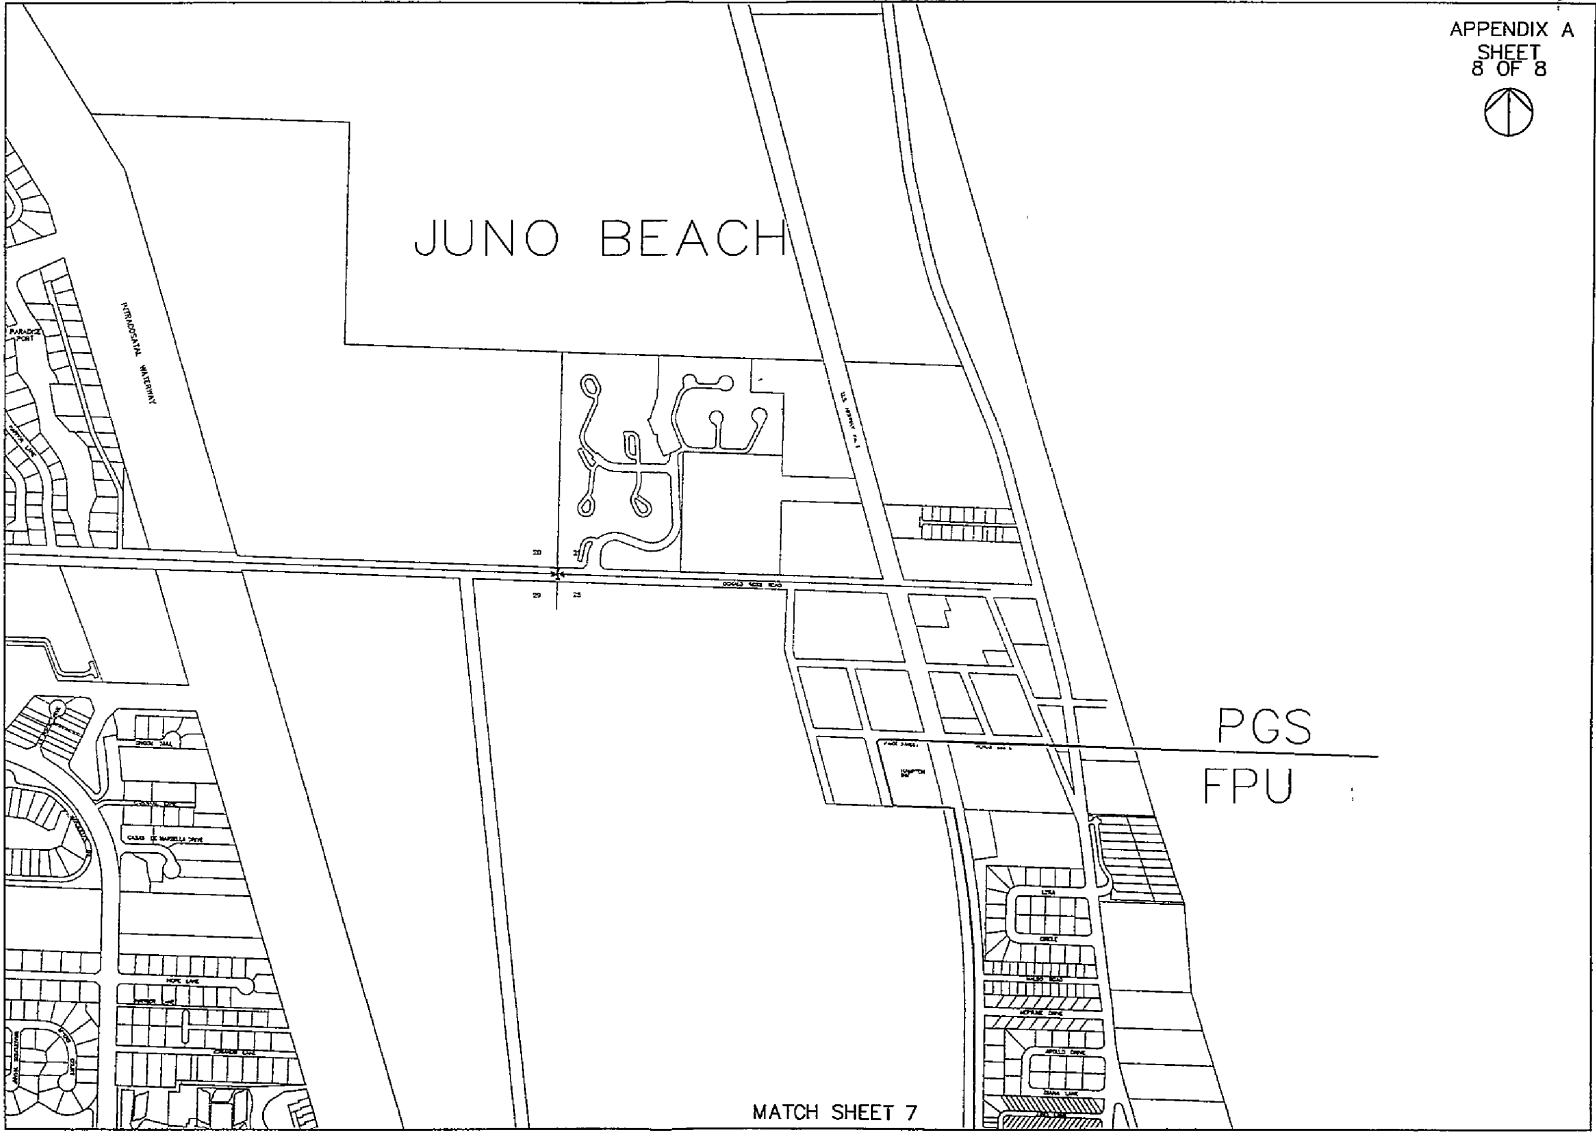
APPENDIX A
SHEET
8 OF 8

JUNO BEACH

PARADISE PORT

INTRACOASTAL WATERWAY

U.S. HIGHWAY NO. 1

20

21

29

28

DONALD ROSS ROAD

CASAS DE MARBELLA DRIVE

HOPE LANE

HAMPTON INN

PGS

FPU

LYRA

CIRCLE

HALEO ROAD

NEPTUNE DRIVE

APOLLO DRIVE

DIANA LANE

MATCH SHEET 7